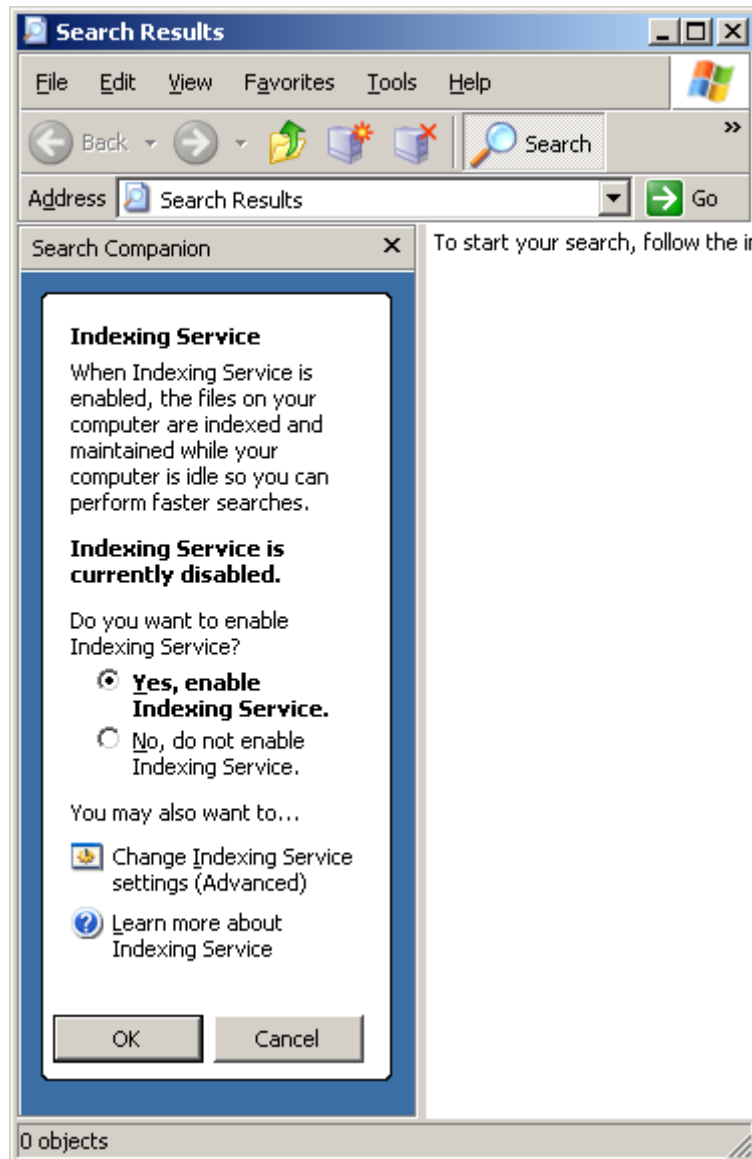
Search Results

File Edit View Favorites Tools Help

Back Search

Address Search Results Go

Search Companion ×

To start your search, follow the i

Indexing Service

When Indexing Service is enabled, the files on your computer are indexed and maintained while your computer is idle so you can perform faster searches.

Indexing Service is currently disabled.

Do you want to enable Indexing Service?

Yes, enable Indexing Service.

No, do not enable Indexing Service.

You may also want to...

Change Indexing Service settings (Advanced)

Learn more about Indexing Service

OK Cancel

0 objects